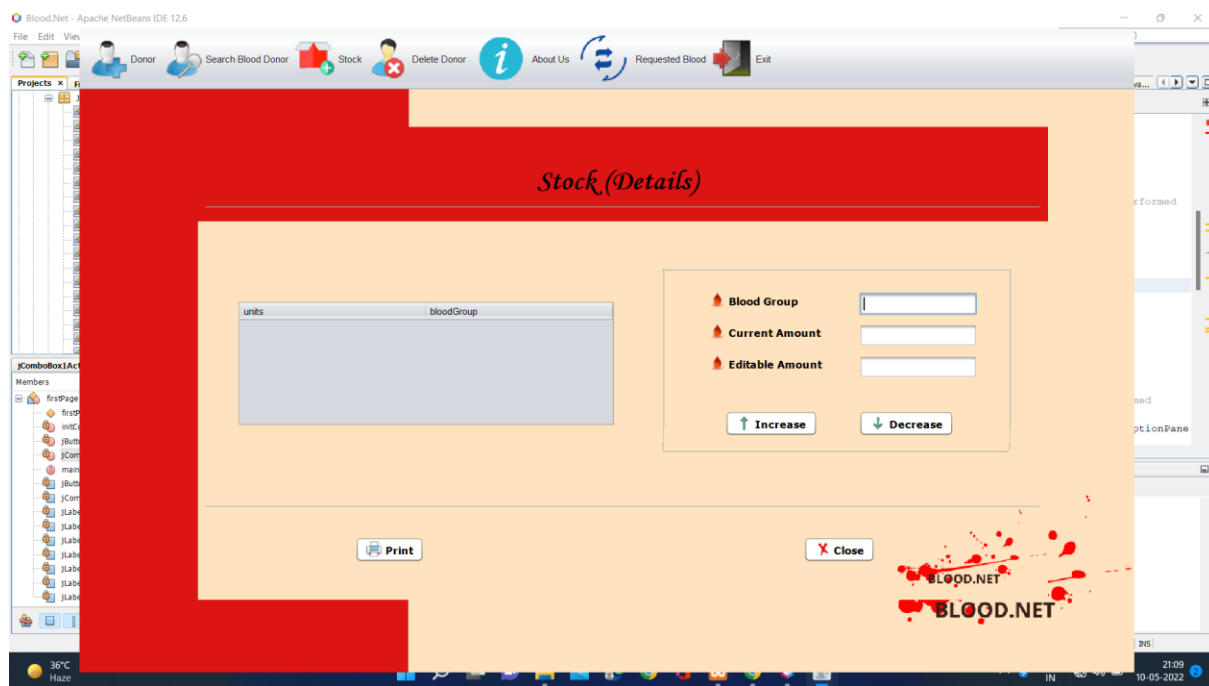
Blood.Net - Apache NetBeans IDE 12.6

File Edit View

Donor Search Blood Donor Stock Delete Donor About Us Requested Blood Exit

Projects ×

Stock (Details)

| units | bloodGroup |
|---|---|

Blood Group

Current Amount

Editable Amount

Increase Decrease

Print

Close

BLOOD.NET

BLOOD.NET

jComboBox1Act

Members

firstPage

firstP

initCo

jButt

jCom

main

jButt

jCom

jLabe

jLabe

jLabe

jLabe

jLabe

jLabe

rformed

med

ptionPane

INS

36°C
Haze

IN

21:09
10-05-2022